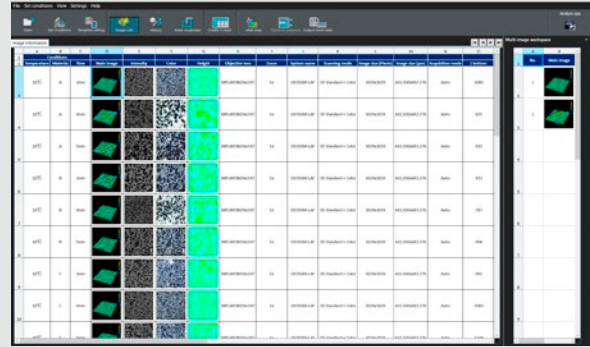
File Set conditions View Settings Help

Image information

Multi image workspace

| Temperature | Material | Time | Main image | Intensity | Color | Height | Objective lens | Zoom | System name | Scanning mode | Image size (Pixels) | Image size (μm) | Acquisition mode | Condition |
|---|---|---|---|---|---|---|---|---|---|---|---|---|---|---|
| 50°C | A | 5min | | | | | | 1x | | | | | Auto | |
| 50°C | A | 5min | | | | | | 1x | | | | | Auto | |
| 50°C | B | 5min | | | | | | 1x | | | | | Auto | |
| 50°C | B | 5min | | | | | | 1x | | | | | Auto | |
| 50°C | B | 5min | | | | | | 1x | | | | | Auto | |
| 50°C | C | 5min | | | | | | 1x | | | | | Auto | |
| 50°C | C | 5min | | | | | | 1x | | | | | Auto | |
| 50°C | C | 5min | | | | | | 1x | | | | | Auto | |

| No. | Main image |
|---|---|
| 1 | |
| 2 | |